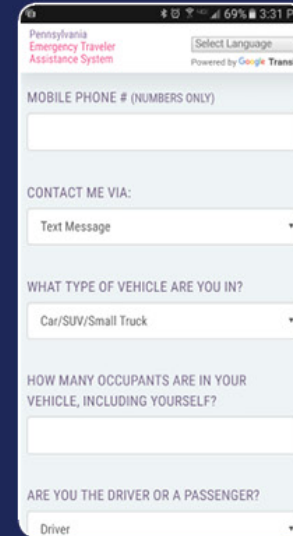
69% 3:31 P

Pennsylvania
Emergency Traveler
Assistance System

Select Language
Powered by Google Trans

MOBILE PHONE # (NUMBERS ONLY)

CONTACT ME VIA:

Text Message

WHAT TYPE OF VEHICLE ARE YOU IN?

Car/SUV/Small Truck

HOW MANY OCCUPANTS ARE IN YOUR VEHICLE, INCLUDING YOURSELF?

ARE YOU THE DRIVER OR A PASSENGER?

Driver